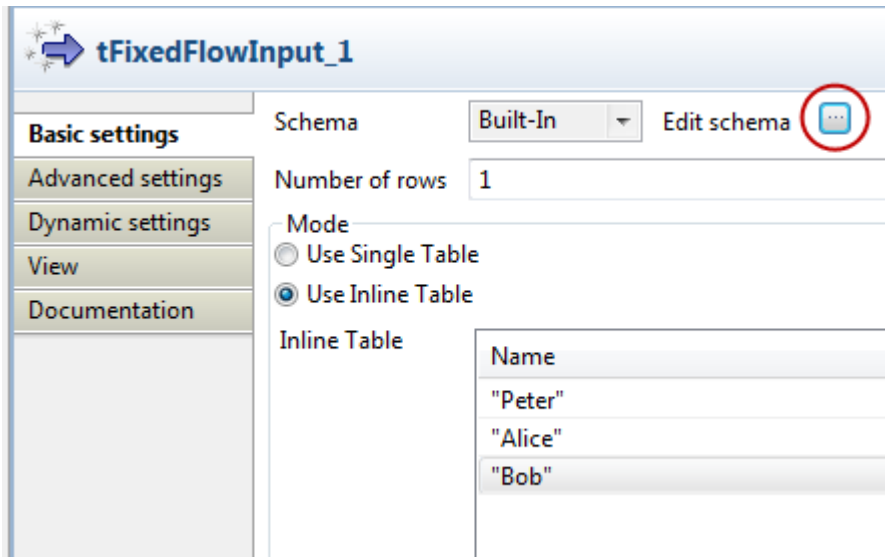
tFixedFlowInput_1

Basic settings
Advanced settings
Dynamic settings
View
Documentation

Schema Built-In Edit schema ...

Number of rows 1

Mode
Use Single Table
Use Inline Table

Inline Table

| Name |
|---|
| "Peter" |
| "Alice" |
| "Bob" |